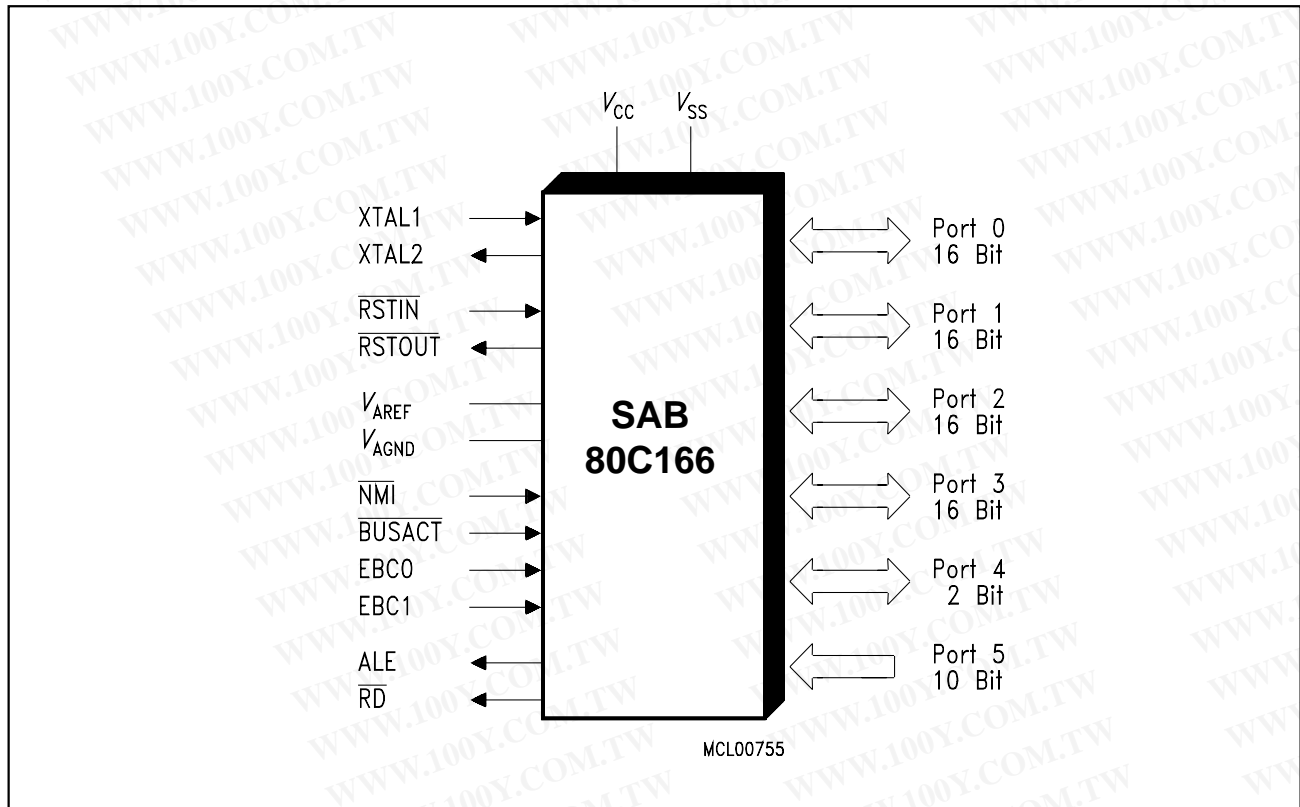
$V_{CC}$ $V_{SS}$

XTAL1
XTAL2
$\overline{RSTIN}$
$\overline{RSTOUT}$
$V_{AREF}$
$V_{AGND}$
$\overline{NMI}$
$\overline{BUSACT}$
EBC0
EBC1
ALE
$\overline{RD}$

SAB
80C166

Port 0
16 Bit
Port 1
16 Bit
Port 2
16 Bit
Port 3
16 Bit
Port 4
2 Bit
Port 5
10 Bit

MCL00755

WWW.100Y.COM.TW